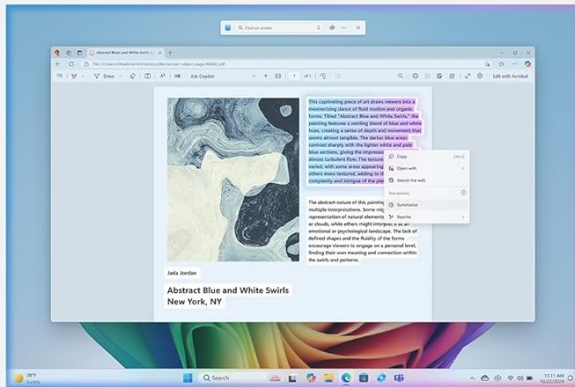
Find on screen

Abstract Blue and White Swirls

Draw

Ask Copilot

1 of 1

Edit with Acrobat

This captivating piece of art draws viewers into a mesmerizing dance of fluid motion and organic forms. Titled "Abstract Blue and White Swirls," the painting features a swirling blend of blue and white hues, creating a sense of depth and movement that seems almost tangible. The darker blue areas contrast sharply with the lighter white and pale blue sections, giving the impression of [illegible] almost turbulent flow. The texture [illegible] varied, with some areas appearing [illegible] others more textured, adding to the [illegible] complexity and intrigue of the pa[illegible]

The abstract nature of this painting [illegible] multiple interpretations. Some mig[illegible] representation of natural elements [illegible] or clouds, while others might interpret it as an emotional or psychological landscape. The lack of defined shapes and the fluidity of the forms encourage viewers to engage on a personal level, finding their own meaning and connection within the swirls and patterns.

Copy

Ctrl+C

Open with

Search the web

Text actions

Summarize

Rewrite

Jada Jordan

Abstract Blue and White Swirls
New York, NY

78°F
Sunny

Search

11:11 AM
10/22/2024